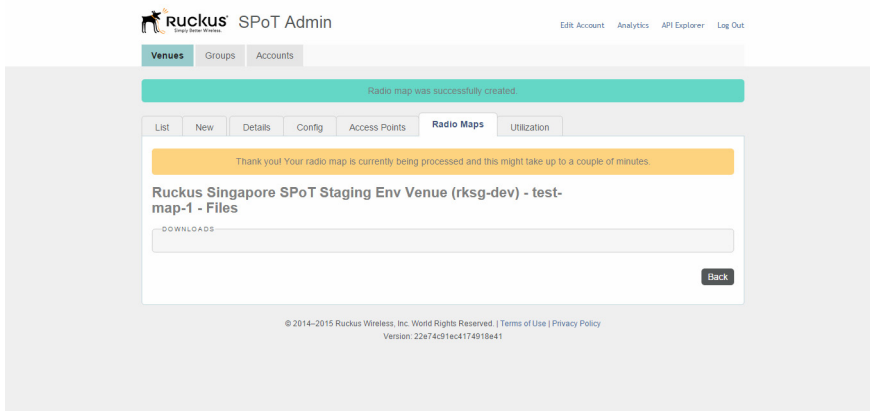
Ruckus Simply Better Wireless. SPoT Admin

Edit Account Analytics API Explorer Log Out

Venues Groups Accounts

Radio map was successfully created.

List New Details Config Access Points Radio Maps Utilization

Thank you! Your radio map is currently being processed and this might take up to a couple of minutes.

Ruckus Singapore SPoT Staging Env Venue (rksg-dev) - test-map-1 - Files

DOWNLOADS

Back

© 2014–2015 Ruckus Wireless, Inc. World Rights Reserved. | Terms of Use | Privacy Policy
Version: 22e74c91ec4174918e41